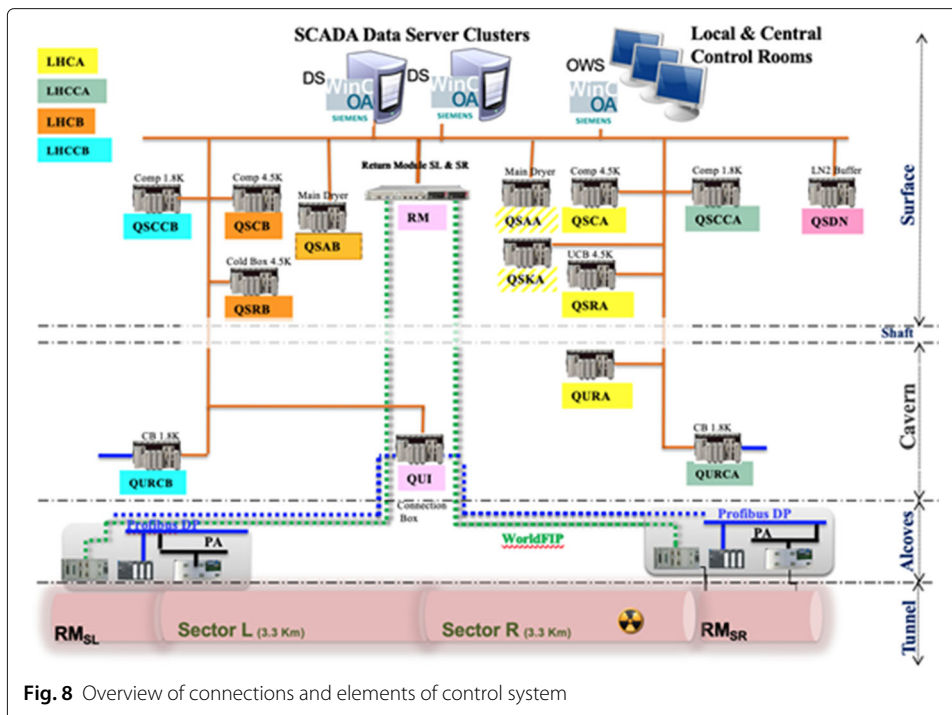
LHCA
LHCCA
LHCB
LHCCB

SCADA Data Server Clusters

DS WinCC OA SIEMENS
DS WinCC OA SIEMENS

Local & Central Control Rooms

OWS WinCC OA SIEMENS

Surface

Return Module SL & SR

RM

Comp 1.8K
QSCCB

Comp 4.5K
QSCB

Main Dryer
QSAB

Cold Box 4.5K
QSRB

Main Dryer
QSAA

Comp 4.5K
QSCA

Comp 1.8K
QSCCA

LN2 Buffer
QSDN

QSKA

UCB 4.5K
QSRA

Shaft

QURA

Cavern

CB 1.8K
QURCB

QUI

Connection Box

CB 1.8K
QURCA

Alcoves

Profibus DP
PA

WorldFIP

Profibus DP
PA

Tunnel

$RM_{SL}$

Sector L (3.3 Km)

Sector R (3.3 Km)

$RM_{SR}$

**Fig. 8** Overview of connections and elements of control system